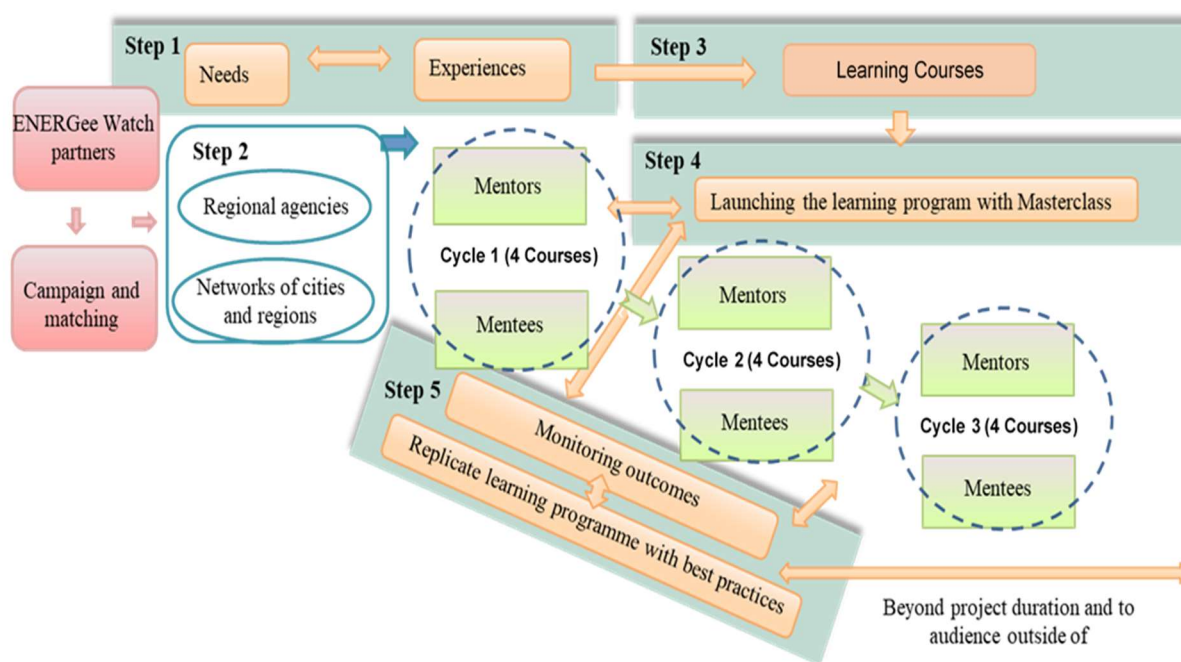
Step 1

Needs

Experiences

Step 3

Learning Courses

ENERGee Watch partners

Campaign and matching

Step 2

Regional agencies

Networks of cities and regions

Mentors

Cycle 1 (4 Courses)

Mentees

Step 4

Launching the learning program with Masterclass

Mentors

Cycle 2 (4 Courses)

Mentees

Mentors

Cycle 3 (4 Courses)

Mentees

Step 5

Monitoring outcomes

Replicate learning programme with best practices

Beyond project duration and to audience outside of